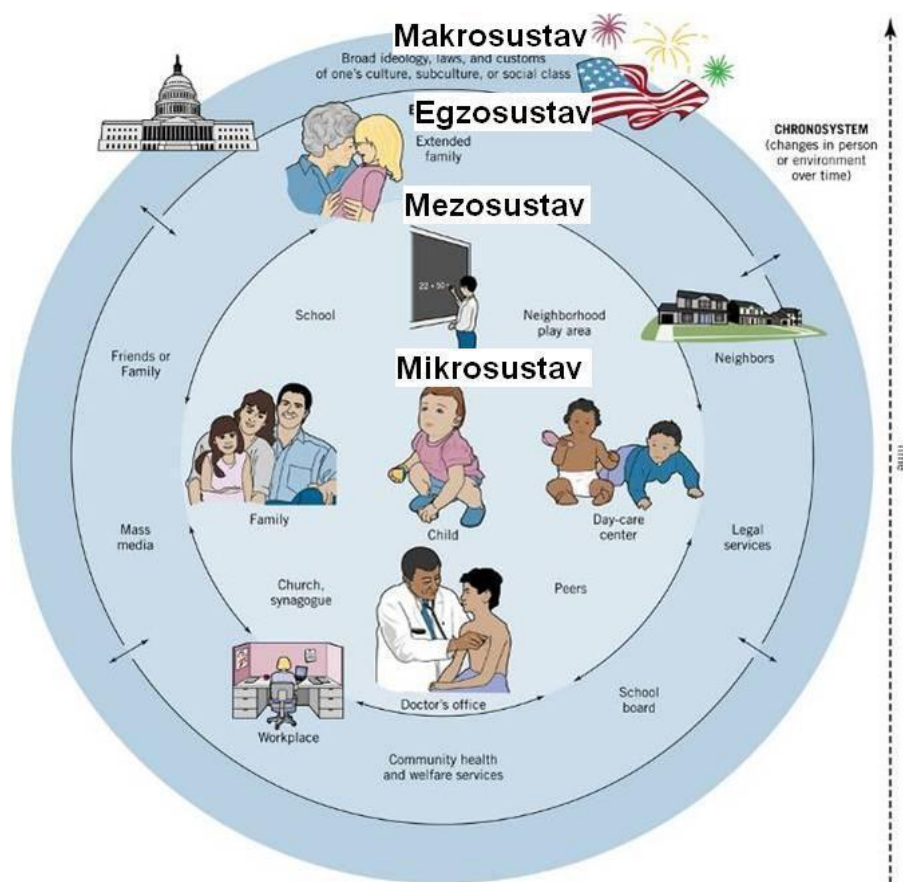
Makrosustav
Broad ideology, laws, and customs of one's culture, subculture, or social class

Egzosustav
Extended family

CHRONOSYSTEM (changes in person or environment over time)

Mezosustav

School

Neighborhood play area

Friends or Family

Neighbors

Mikrosustav

Family

Child

Day-care center

Mass media

Legal services

Church, synagogue

Peers

Doctor's office

School board

Workplace

Community health and welfare services